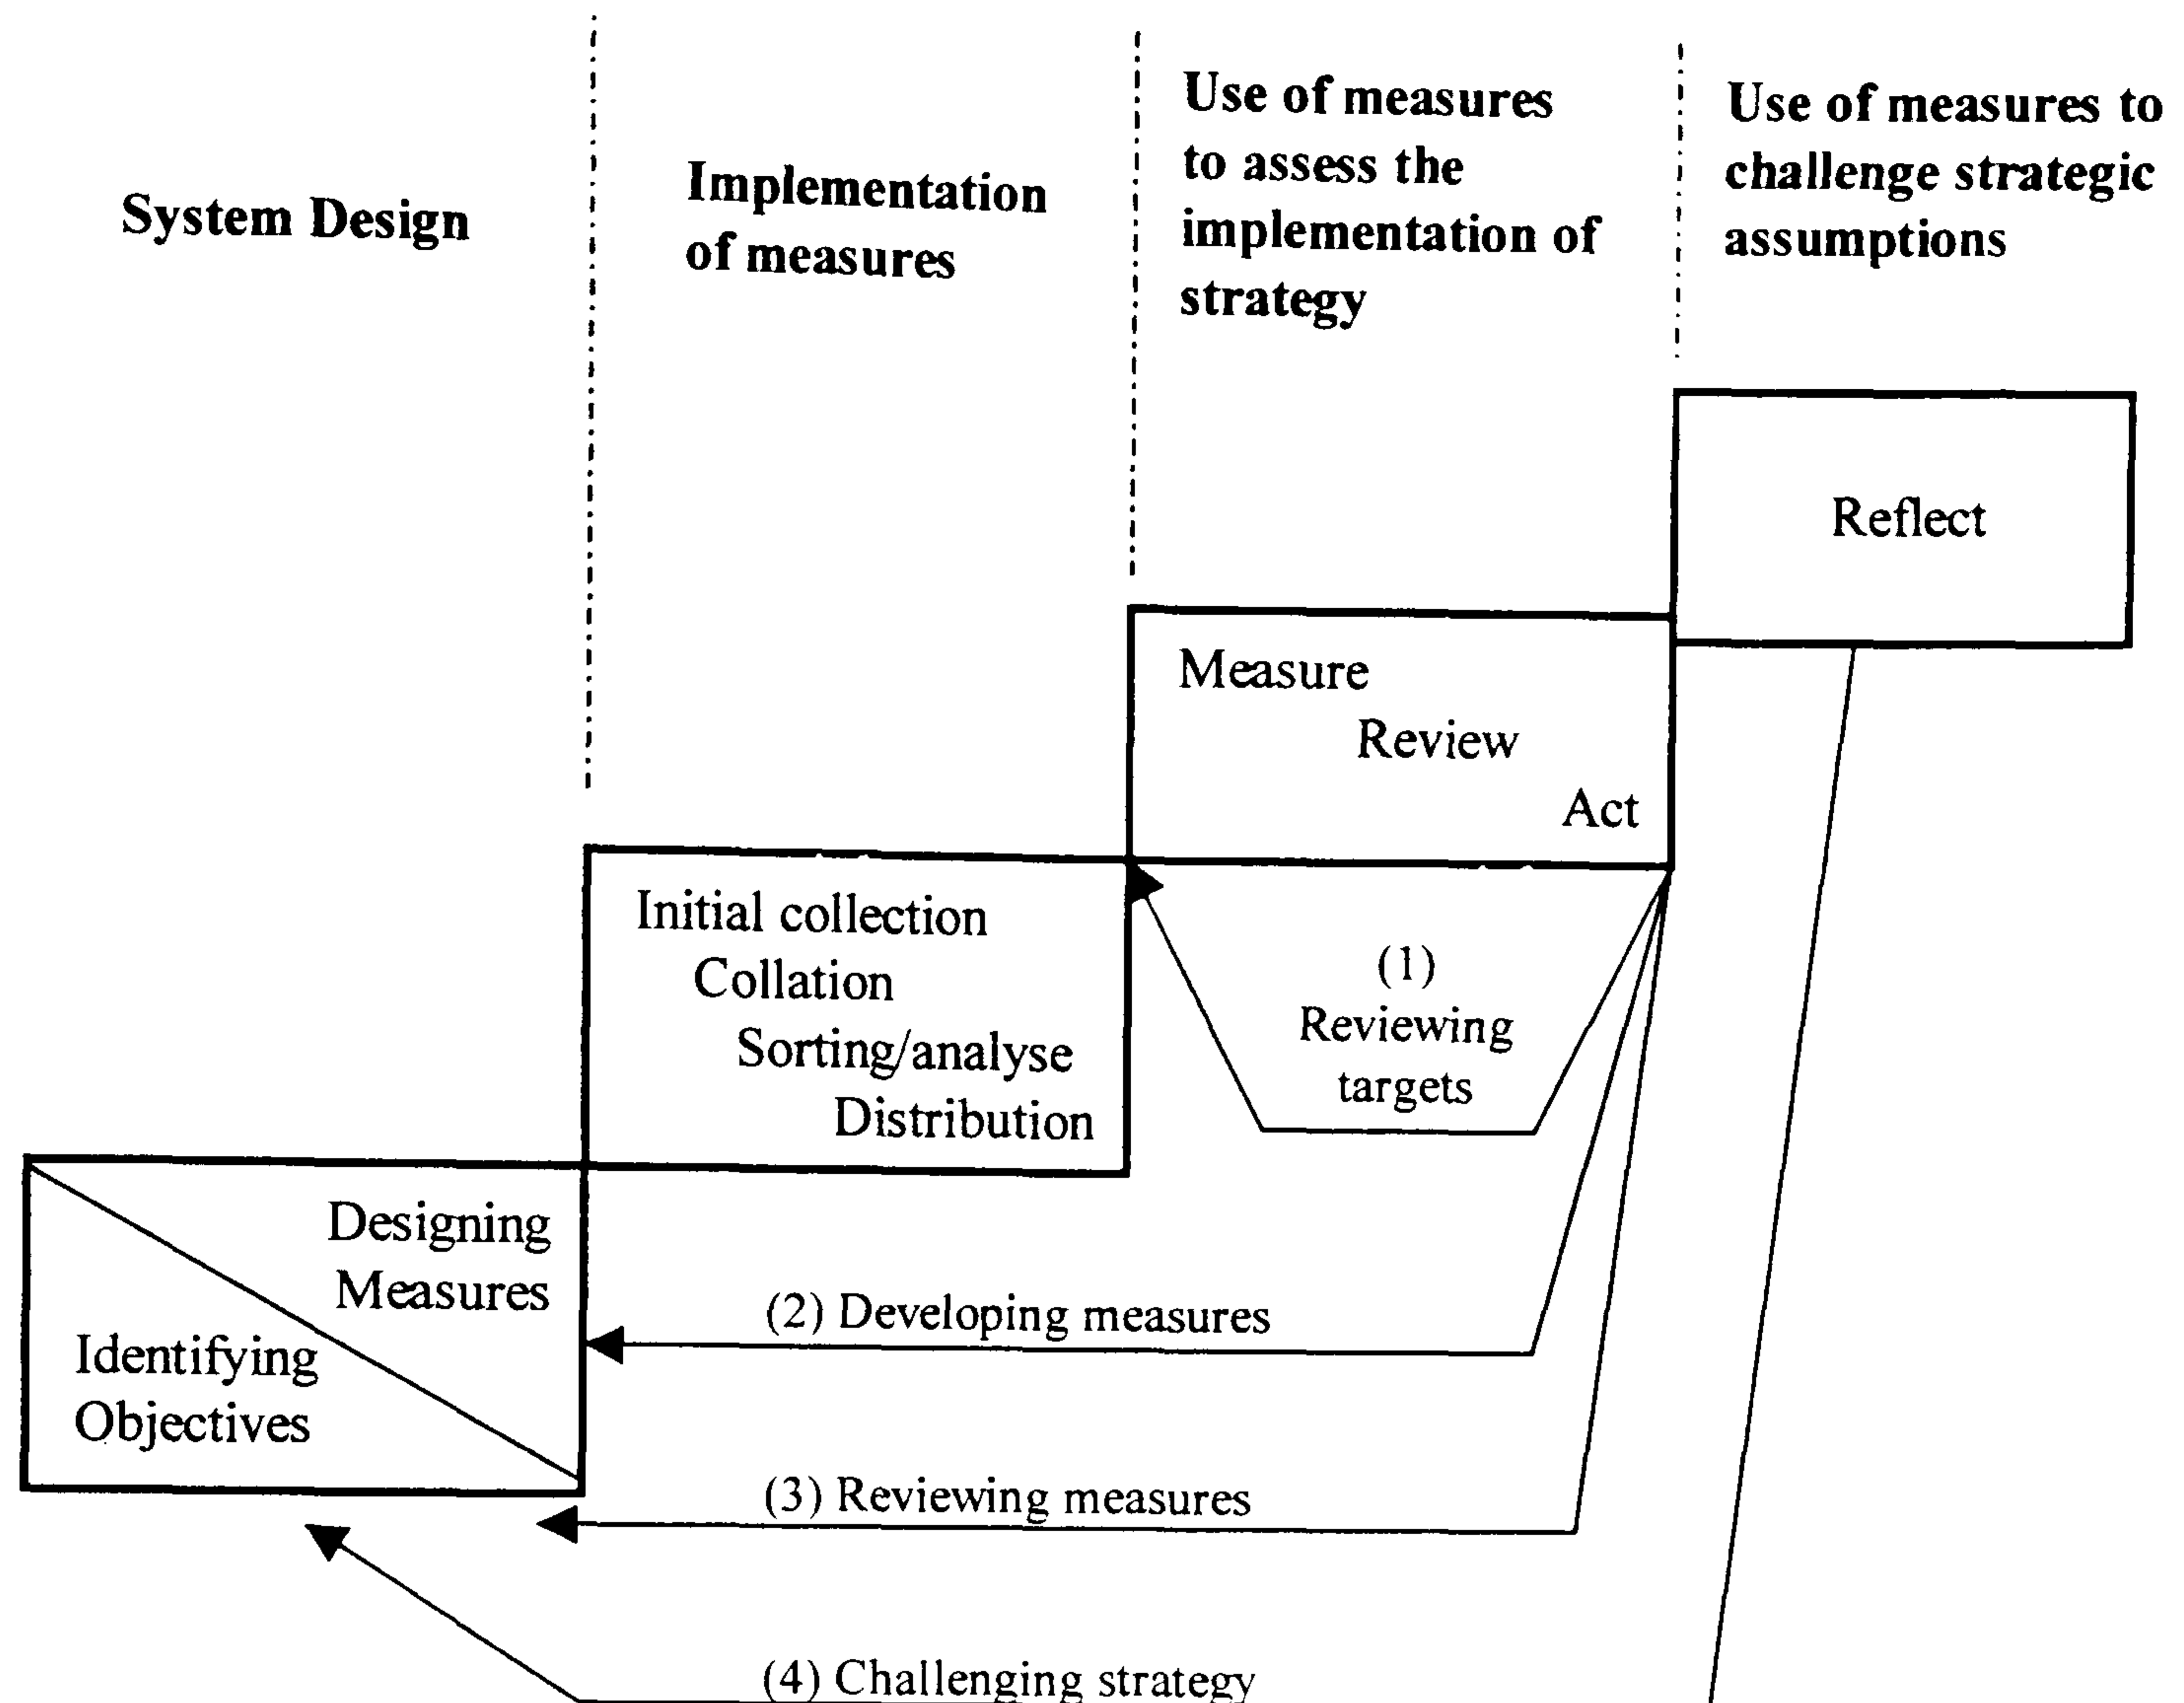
System Design

Implementation of measures

Use of measures to assess the implementation of strategy

Use of measures to challenge strategic assumptions

Reflect

Measure
Review
Act

Initial collection
Collation
Sorting/analyse
Distribution

(1)
Reviewing targets

Designing Measures

Identifying Objectives

(2) Developing measures

(3) Reviewing measures

(4) Challenging strategy